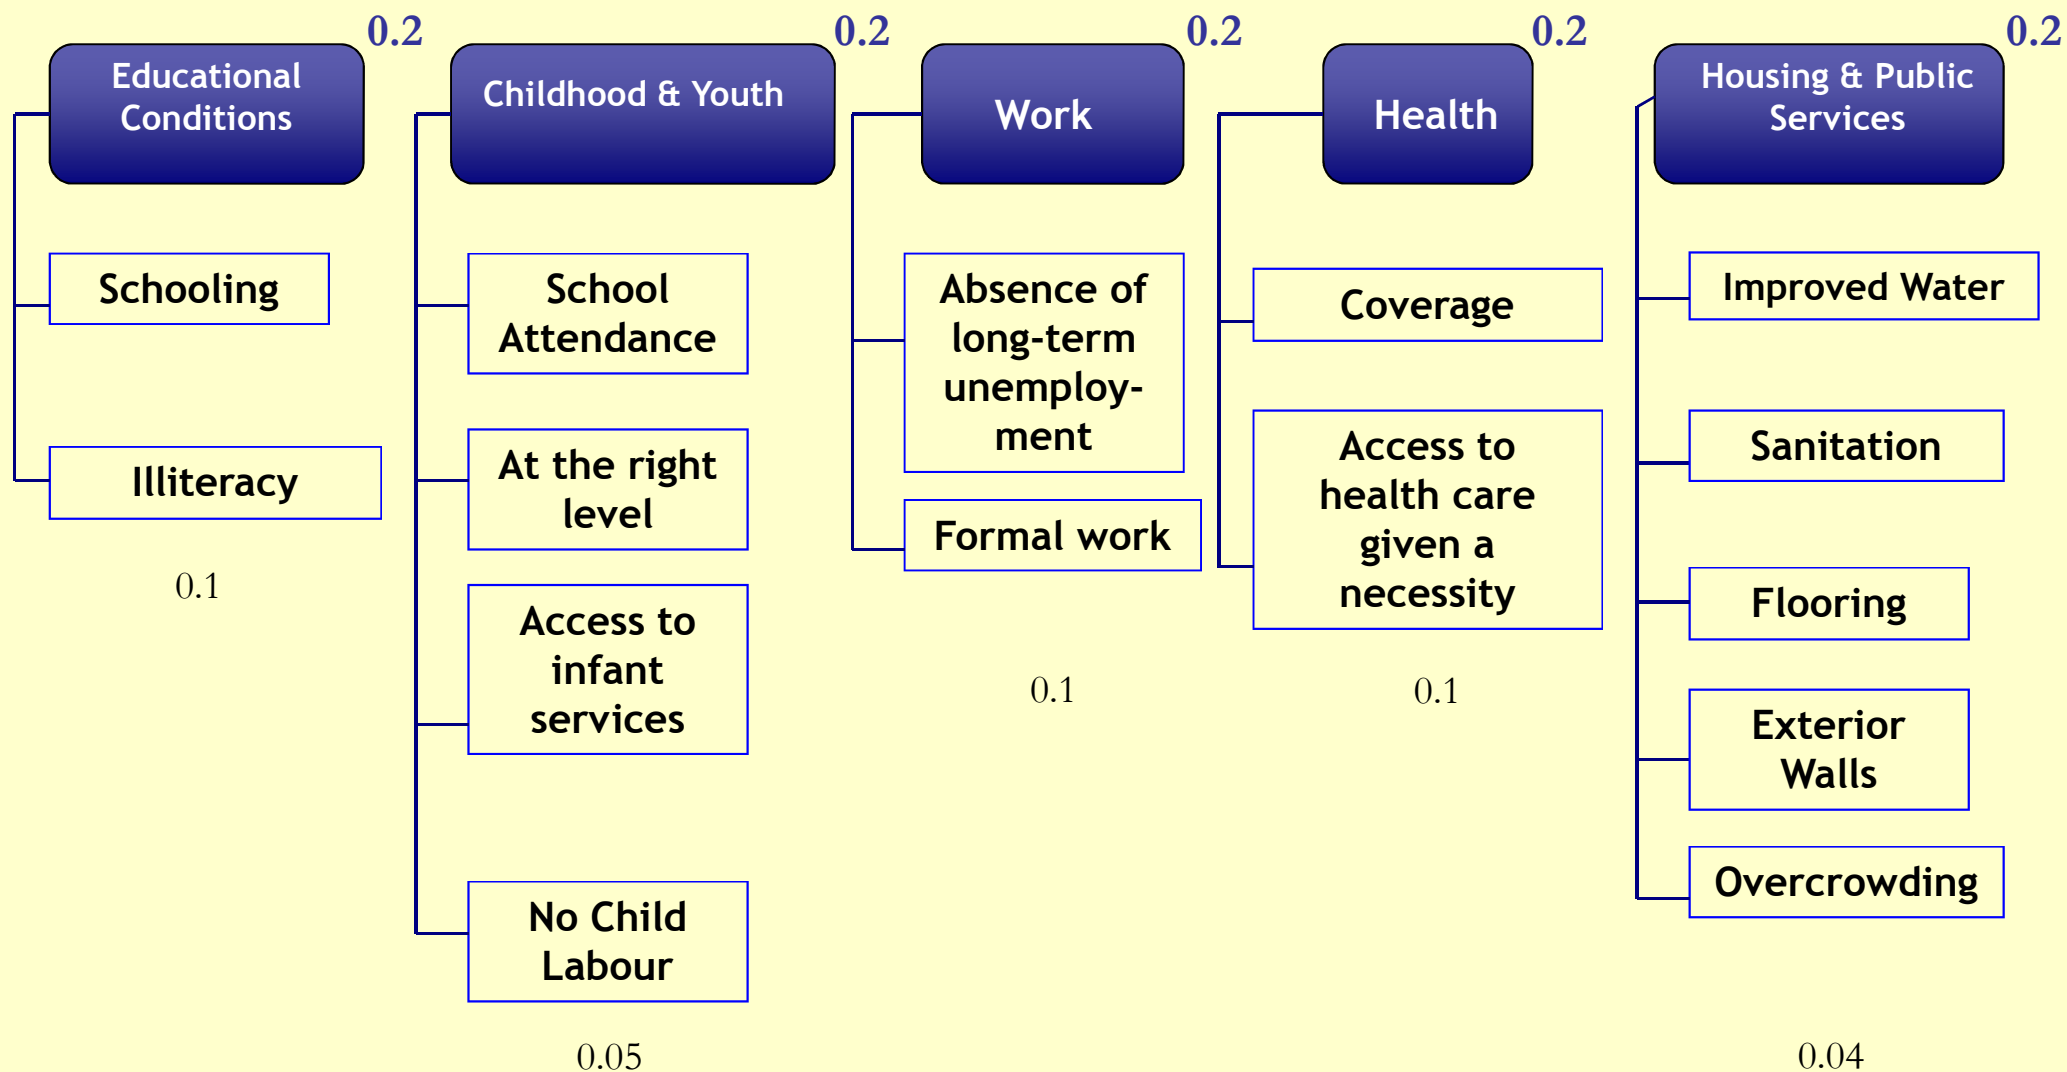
0.2
Educational Conditions

Schooling

Illiteracy

0.1

0.2
Childhood & Youth

School Attendance

At the right level

Access to infant services

No Child Labour

0.05

0.2
Work

Absence of long-term unemployment

Formal work

0.1

0.2
Health

Coverage

Access to health care given a necessity

0.1

0.2
Housing & Public Services

Improved Water

Sanitation

Flooring

Exterior Walls

Overcrowding

0.04